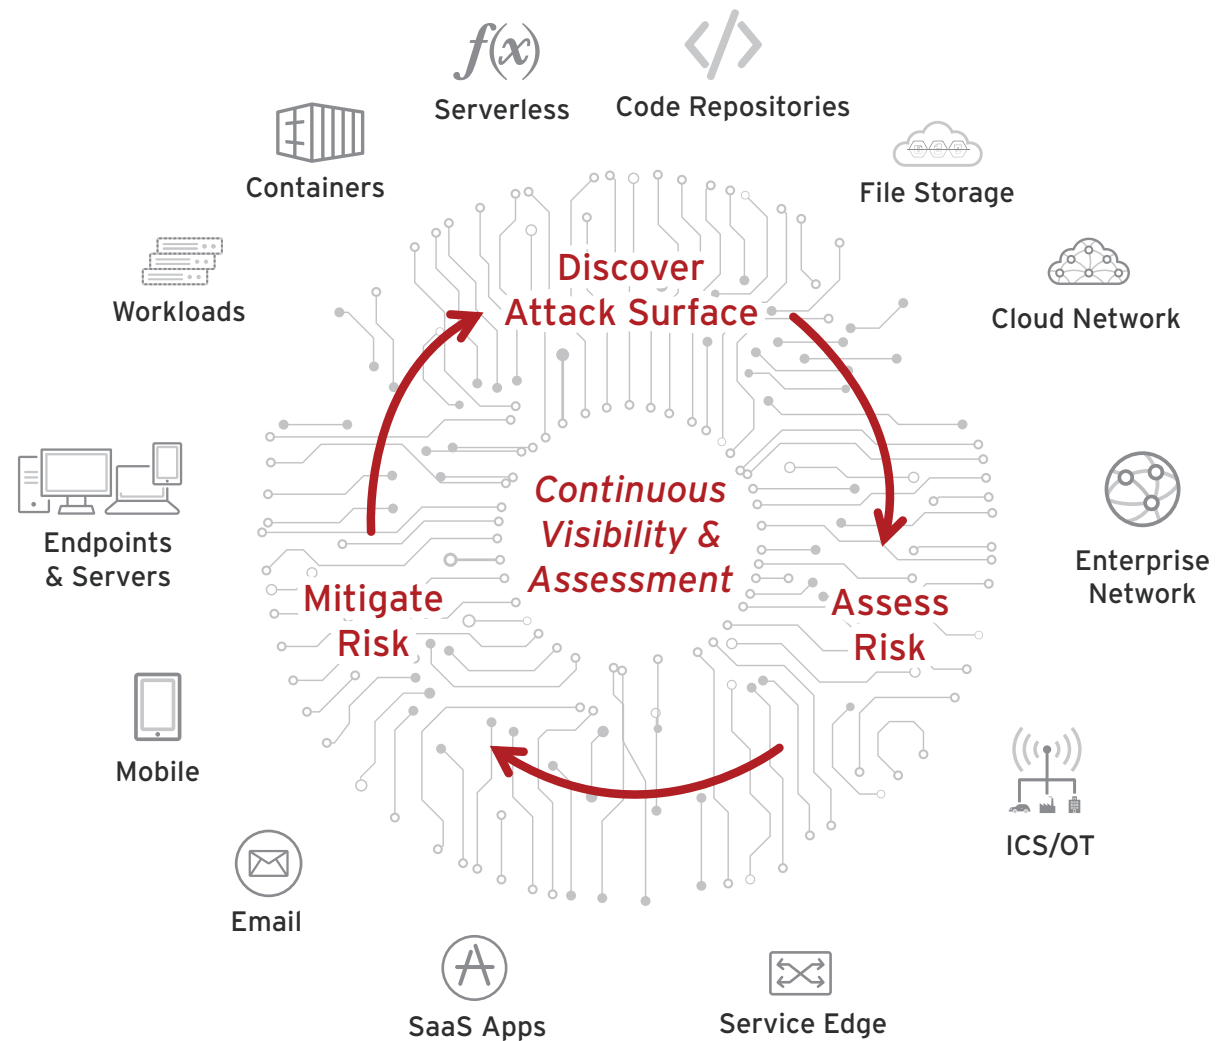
$f(x)$
Serverless

Code Repositories

Containers

File Storage

Workloads

Cloud Network

Discover Attack Surface

Continuous Visibility & Assessment

Endpoints & Servers

Enterprise Network

Mitigate Risk

Assess Risk

Mobile

ICS/OT

Email

SaaS Apps

Service Edge